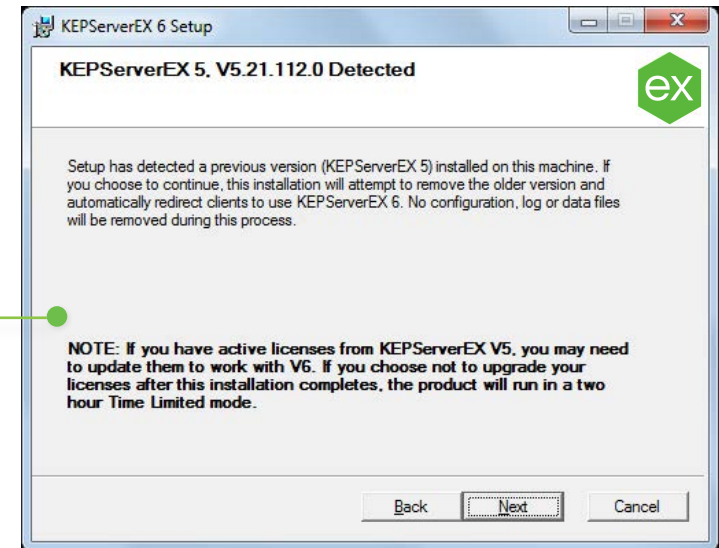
KEPServerEX 6 Setup

KEPServerEX 5, V5.21.112.0 Detected

ex

Setup has detected a previous version (KEPServerEX 5) installed on this machine. If you choose to continue, this installation will attempt to remove the older version and automatically redirect clients to use KEPServerEX 6. No configuration, log or data files will be removed during this process.

NOTE: If you have active licenses from KEPServerEX V5, you may need to update them to work with V6. If you choose not to upgrade your licenses after this installation completes, the product will run in a two hour Time Limited mode.

Back Next Cancel